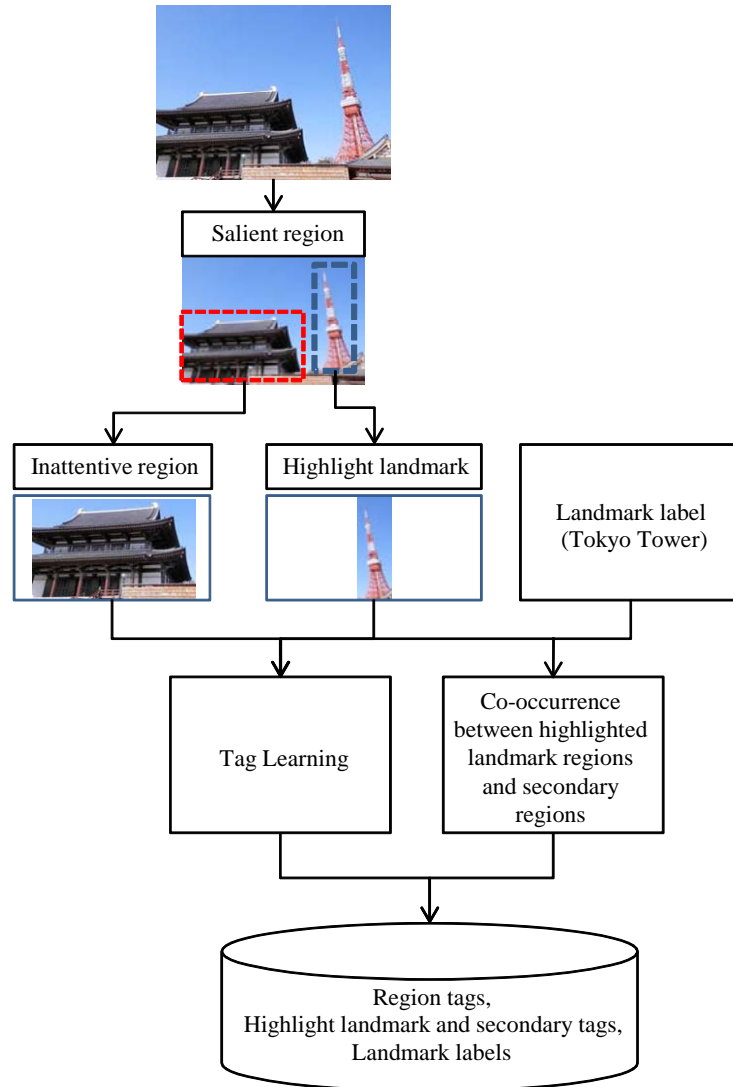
Salient region

Inattentive region

Highlight landmark

Landmark label (Tokyo Tower)

Tag Learning

Co-occurrence between highlighted landmark regions and secondary regions

Region tags,
Highlight landmark and secondary tags,
Landmark labels